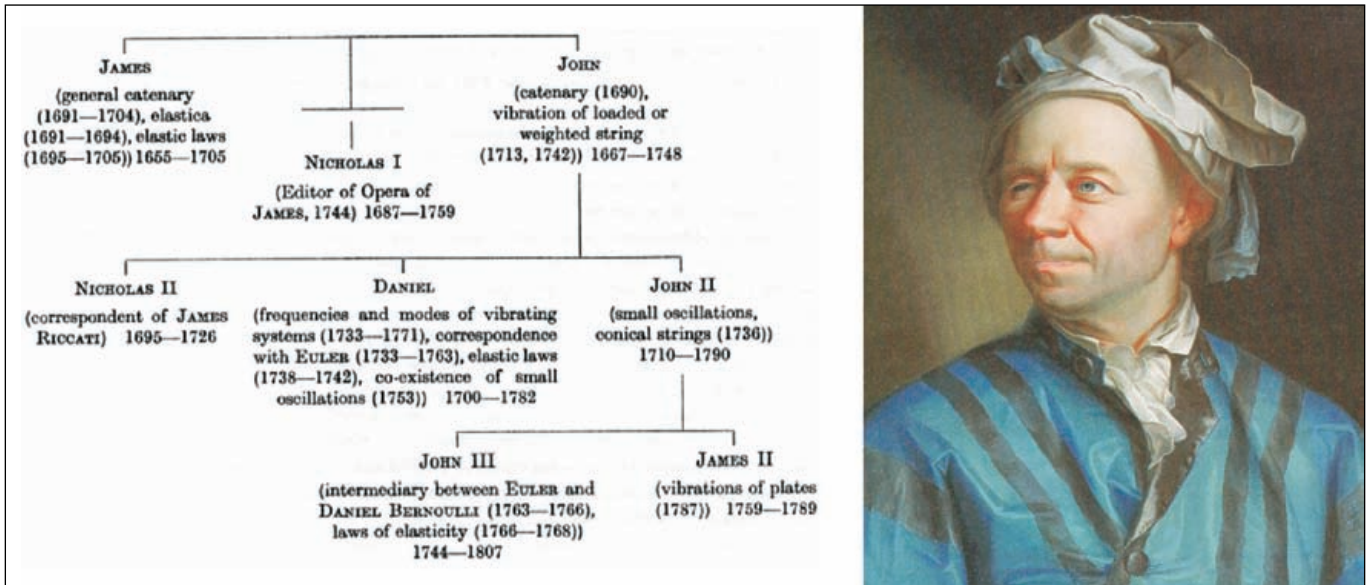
JAMES
(general catenary (1691—1704), elastica (1691—1694), elastic laws (1695—1705)) 1655—1705

NICHOLAS I
(Editor of Opera of JAMES, 1744) 1687—1759

JOHN
(catenary (1690), vibration of loaded or weighted string (1713, 1742)) 1667—1748

NICHOLAS II
(correspondent of JAMES RICCATI) 1695—1726

DANIEL
(frequencies and modes of vibrating systems (1733—1771), correspondence with EULER (1733—1763), elastic laws (1738—1742), co-existence of small oscillations (1753)) 1700—1782

JOHN II
(small oscillations, conical strings (1736)) 1710—1790

JOHN III
(intermediary between EULER and DANIEL BERNOULLI (1763—1766), laws of elasticity (1766—1768)) 1744—1807

JAMES II
(vibrations of plates (1787)) 1759—1789